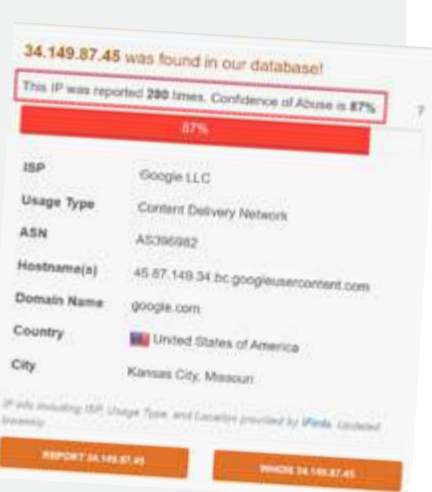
34.149.87.45 was found in our database!

This IP was reported 280 times. Confidence of Abuse is 87%.

87%

| ISP | Google LLC |
|---|---|
| Usage Type | Content Delivery Network |
| ASN | AS396982 |
| Hostname(s) | 45.87.149.34.bc.googleusercontent.com |
| Domain Name | google.com |
| Country | United States of America |
| City | Kansas City, Missouri |

IP info including ISP, Usage Type, and Location provided by IPinfo. Updated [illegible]

REPORT 34.149.87.45

WHOIS 34.149.87.45